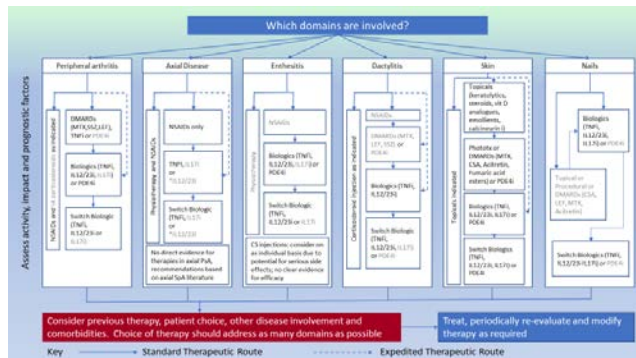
Which domains are involved?

Assess activity, impact and prognostic factors

Peripheral arthritis

NSAIDs and IA corticosteroids as indicated

DMARDs (MTX, SSZ, LEF), TNFi or PDE4i

Biologics (TNFi, IL12/23i, IL17i) or PDE4i

Switch Biologic (TNFi, IL12/23i, or IL17i)

Axial Disease

Physiotherapy and NSAIDs

NSAIDs only

TNFi, IL17i or *IL12/23i

Switch Biologic (TNFi, IL17i, or *IL12/23i)

No direct evidence for therapies in axial PsA, recommendations based on axial SpA literature

Enthesitis

Physiotherapy

NSAIDs

Biologics (TNFi, IL12/23i, IL17i) or PDE4i

Switch Biologic (TNFi, IL12/23i, or IL17i)

CS injections: consider on an individual basis due to potential for serious side effects; no clear evidence for efficacy

Dactylitis

Corticosteroid injection as indicated

NSAIDs

DMARDs (MTX, LEF, SSZ), or PDE4i

Biologics (TNFi, IL12/23i)

Switch Biologic (TNFi, IL12/23i, IL17i) or PDE4i

Skin

Topicals indicated

Topicals (keratolytics, steroids, vit D analogues, emollients, calcineurin I)

Phototx or DMARDs (MTX, CSA, Acitretin, Fumaric acid esters) or PDE4i

Biologics (TNFi, IL12/23i, IL17i) or PDE4i

Switch Biologics (TNFi, IL12/23i, IL17i) or PDE4i

Nails

Biologics (TNFi, IL12/23i, IL17i) or PDE4i

Topicals or Procedural or DMARDs (CSA, LEF, MTX, Acitretin)

Switch Biologics (TNFi, IL12/23i, IL17i) or PDE4i

Consider previous therapy, patient choice, other disease involvement and comorbidities. Choice of therapy should address as many domains as possible

Treat, periodically re-evaluate and modify therapy as required

Key — Standard Therapeutic Route ----- Expedited Therapeutic Route